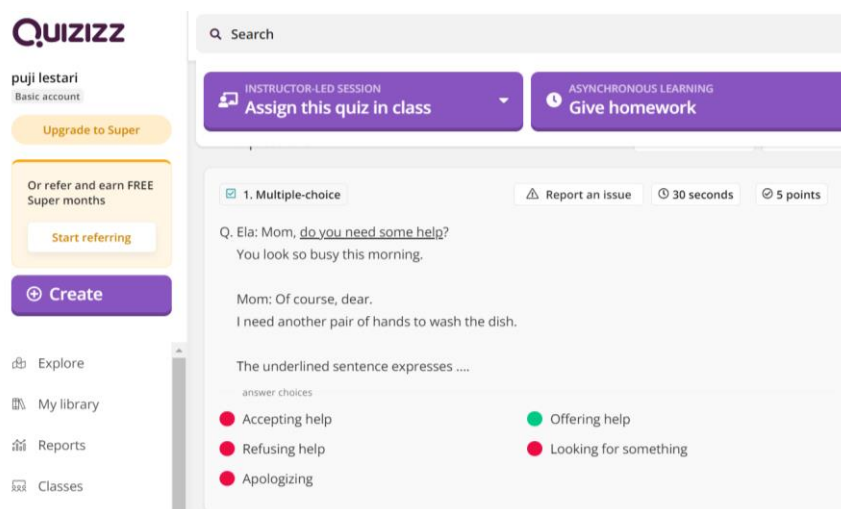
QUIZIZZ

puji lestari
Basic account

Upgrade to Super

Or refer and earn FREE Super months

Start referring

Create

Explore

My library

Reports

Classes

Search

INSTRUCTOR-LED SESSION
Assign this quiz in class

ASYNCHRONOUS LEARNING
Give homework

1. Multiple-choice

Report an issue

30 seconds

5 points

Q. Ela: Mom, do you need some help?
You look so busy this morning.

Mom: Of course, dear.
I need another pair of hands to wash the dish.

The underlined sentence expresses ....

answer choices

Accepting help

Offering help

Refusing help

Looking for something

Apologizing